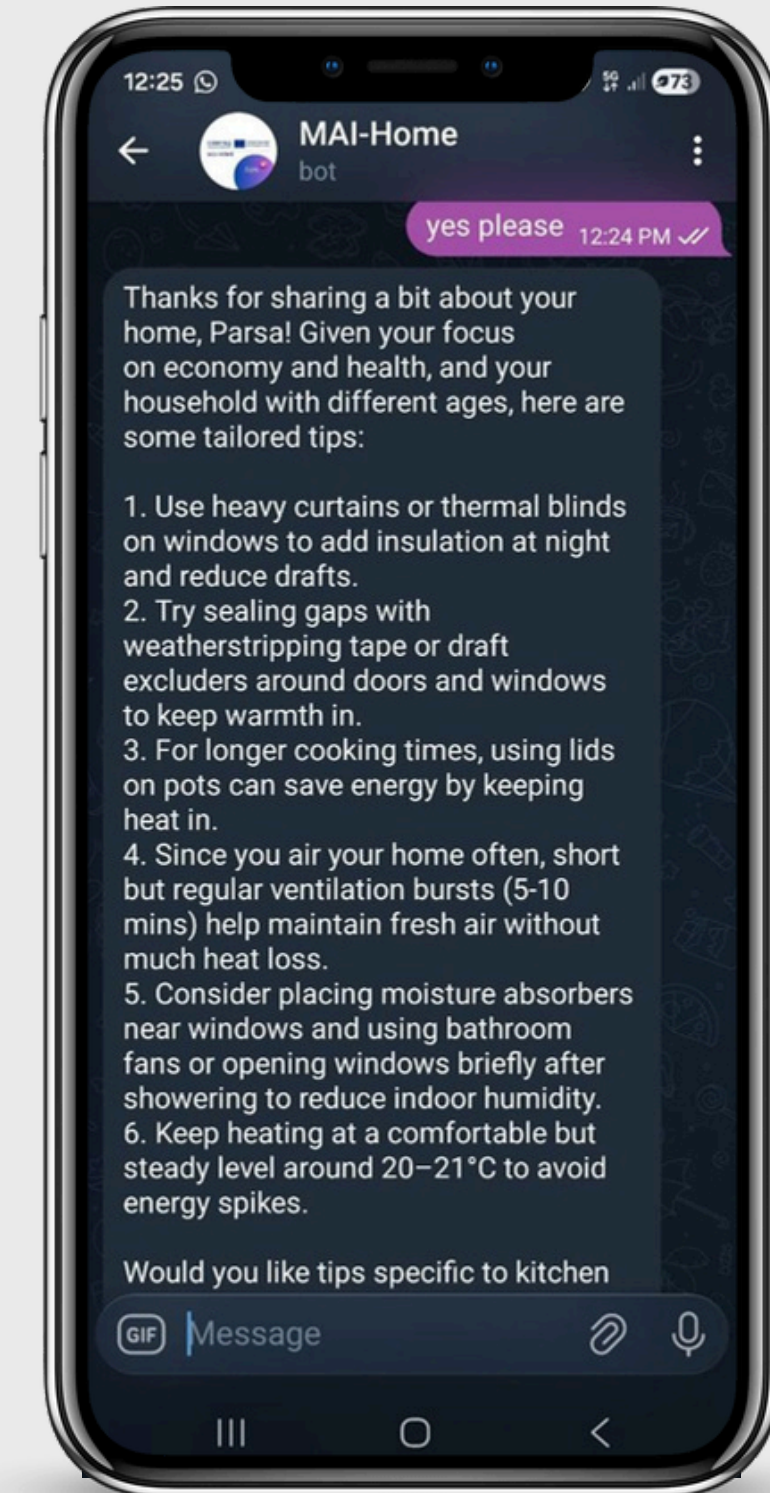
12:25

73

MAI-Home
bot

yes please 12:24 PM

Thanks for sharing a bit about your home, Parsa! Given your focus on economy and health, and your household with different ages, here are some tailored tips:

1. Use heavy curtains or thermal blinds on windows to add insulation at night and reduce drafts.
2. Try sealing gaps with weatherstripping tape or draft excluders around doors and windows to keep warmth in.
3. For longer cooking times, using lids on pots can save energy by keeping heat in.
4. Since you air your home often, short but regular ventilation bursts (5-10 mins) help maintain fresh air without much heat loss.
5. Consider placing moisture absorbers near windows and using bathroom fans or opening windows briefly after showering to reduce indoor humidity.
6. Keep heating at a comfortable but steady level around 20–21°C to avoid energy spikes.

Would you like tips specific to kitchen

GIF Message